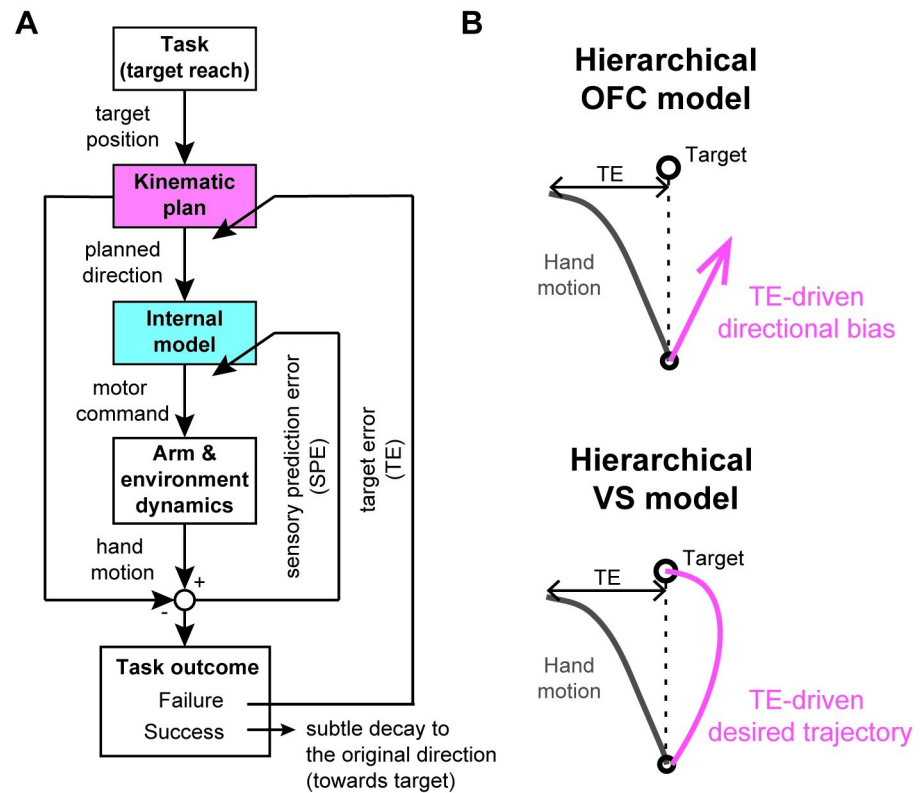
A

Task (target reach)

target position

Kinematic plan

planned direction

Internal model

motor command

Arm & environment dynamics

hand motion

+

-

sensory prediction error (SPE)

target error (TE)

Task outcome

Failure

Success

subtle decay to the original direction (towards target)

B

Hierarchical OFC model

TE

Target

Hand motion

TE-driven directional bias

Hierarchical VS model

TE

Target

Hand motion

TE-driven desired trajectory